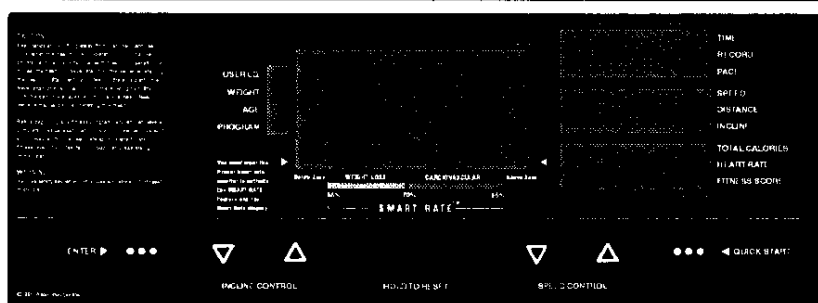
USER I.D.
WEIGHT
AGE
PROGRAM

TIME
RECORD
PACE
SPEED
DISTANCE
INCLINE
TOTAL CALORIES
HEART RATE
FITNESS SCORE

WEIGHT LOSS
CARDIOVASCULAR
SMART RATE

ENTER
INCLINE CONTROL
HOLD TO RESET
SPEED CONTROL
QUICK START

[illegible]